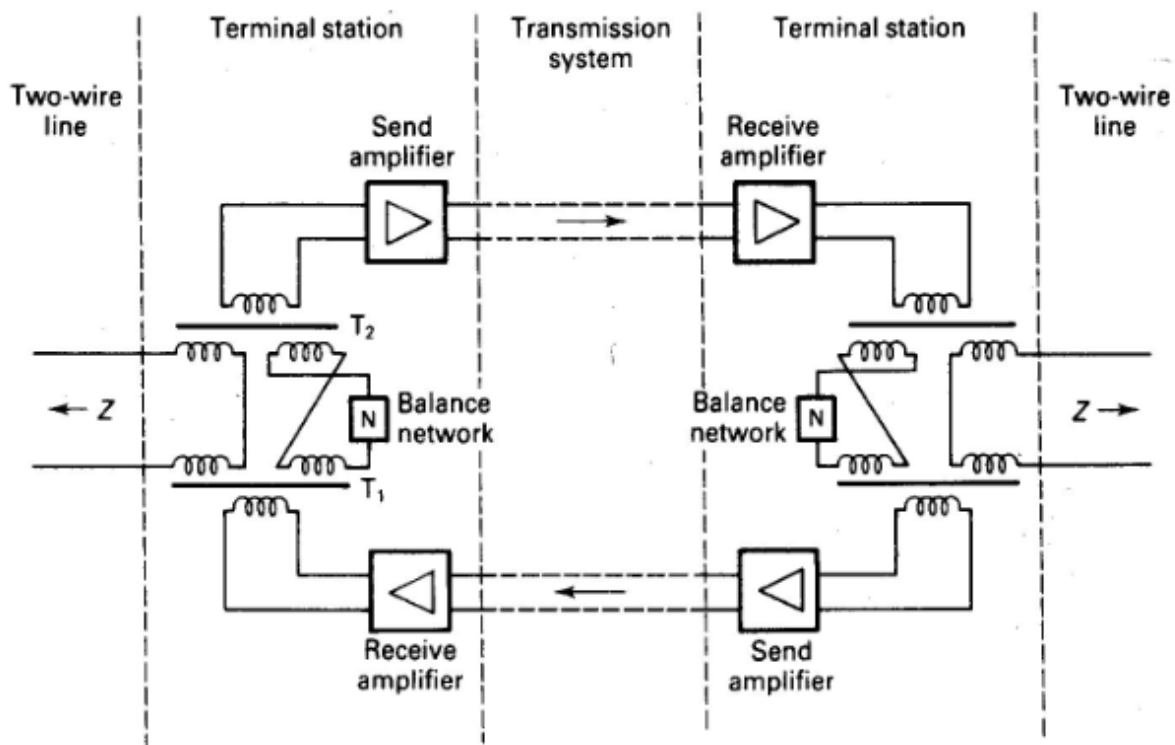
Terminal station

Transmission system

Terminal station

Two-wire line

Send amplifier

Receive amplifier

Two-wire line

$T_2$

← Z

N

Balance network

Balance network

N

Z →

$T_1$

Receive amplifier

Send amplifier